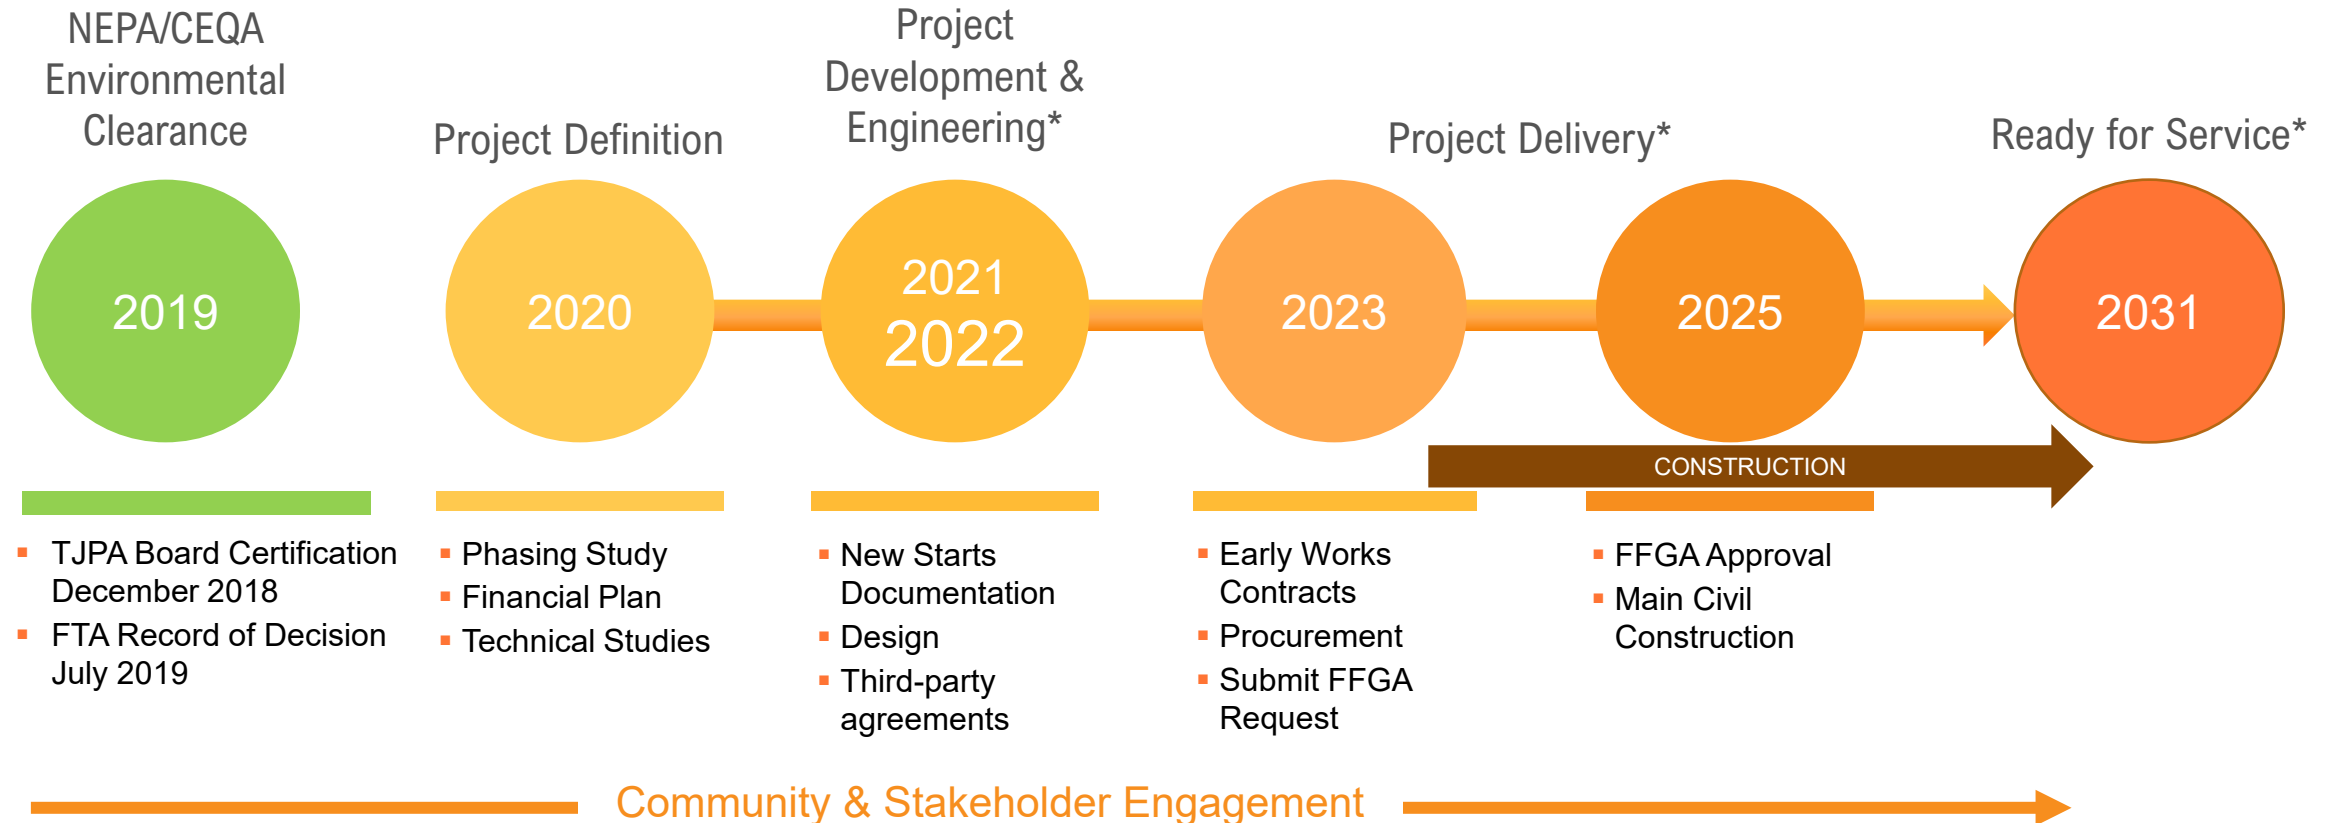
NEPA/CEQA Environmental Clearance

Project Definition

Project Development & Engineering*

Project Delivery*

Ready for Service*

2019

2020

2021
2022

2023

2025

2031

CONSTRUCTION

- TJPA Board Certification December 2018
- FTA Record of Decision July 2019

- Phasing Study
- Financial Plan
- Technical Studies

- New Starts Documentation
- Design
- Third-party agreements

- Early Works Contracts
- Procurement
- Submit FFGA Request

- FFGA Approval
- Main Civil Construction

Community & Stakeholder Engagement